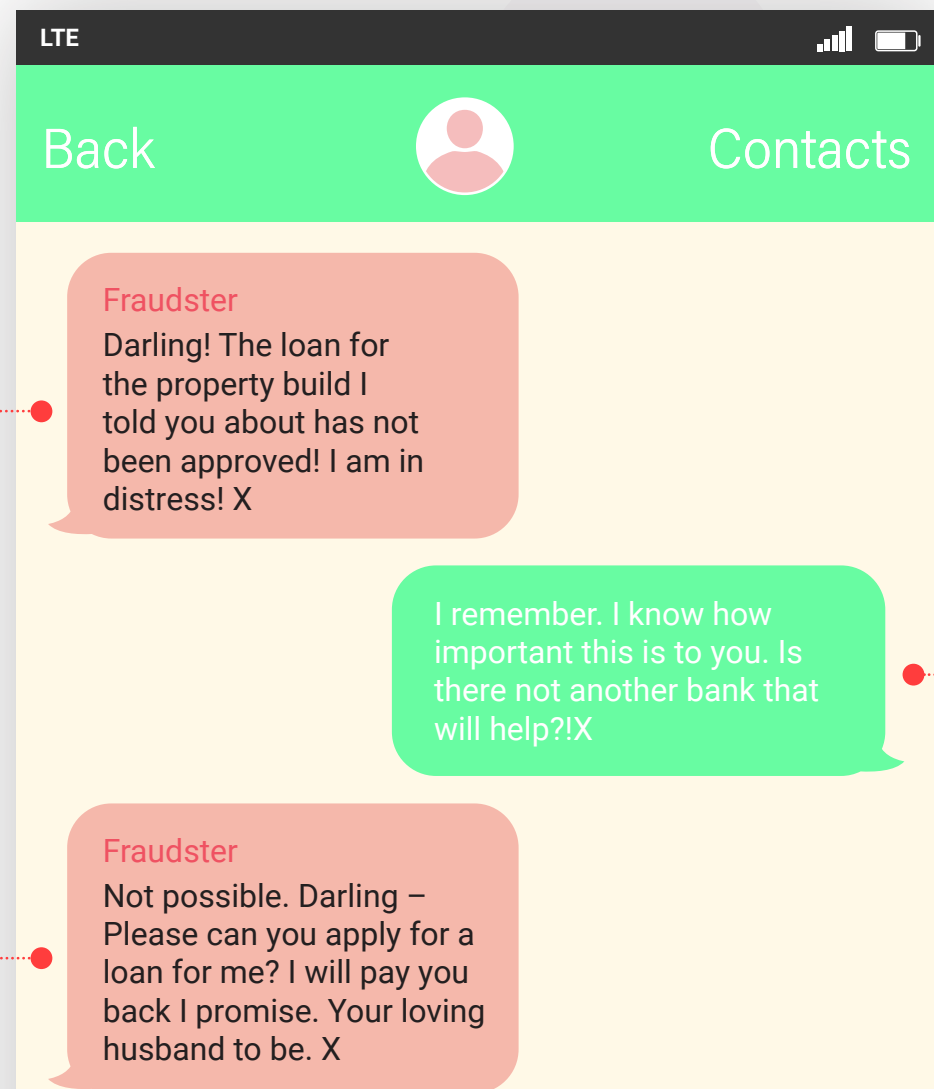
LTE

Back

Contacts

Fraudster
Darling! The loan for the property build I told you about has not been approved! I am in distress! X

I remember. I know how important this is to you. Is there not another bank that will help?!X

Fraudster
Not possible. Darling – Please can you apply for a loan for me? I will pay you back I promise. Your loving husband to be. X